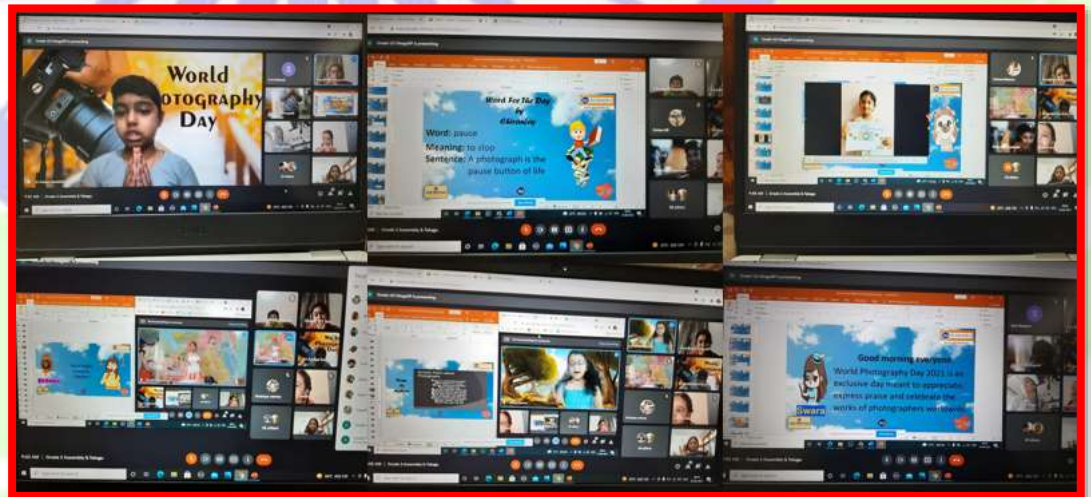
World Photography Day

Word For The Day by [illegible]

Word: pause
Meaning: to stop
Sentence: A photograph is the pause button of life

Grade 2 Assembly & Telugu

Good morning everyone
World Photography Day 2021 is an exclusive day meant to appreciate, express praise and celebrate the works of photographers worldwide

Swara